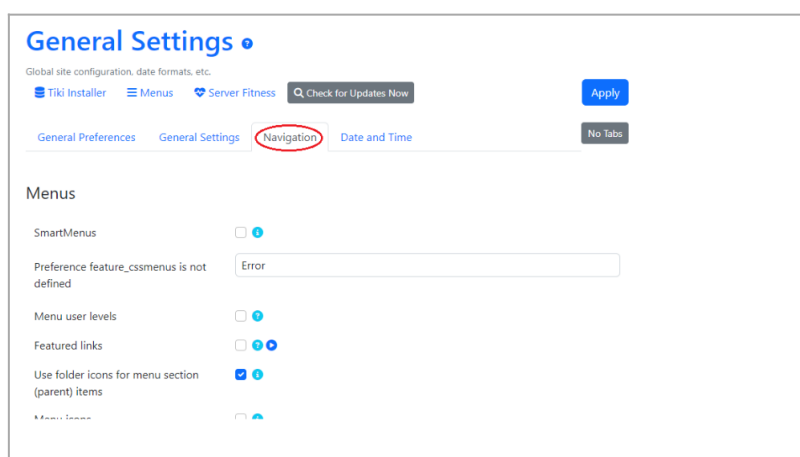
General Settings

Global site configuration, date formats, etc.

Tiki Installer Menus Server Fitness Check for Updates Now

Apply

General Preferences General Settings Navigation Date and Time

No Tabs

Menus

SmartMenus

Preference feature_cssmenus is not defined

Error

Menu user levels

Featured links

Use folder icons for menu section (parent) items

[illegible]